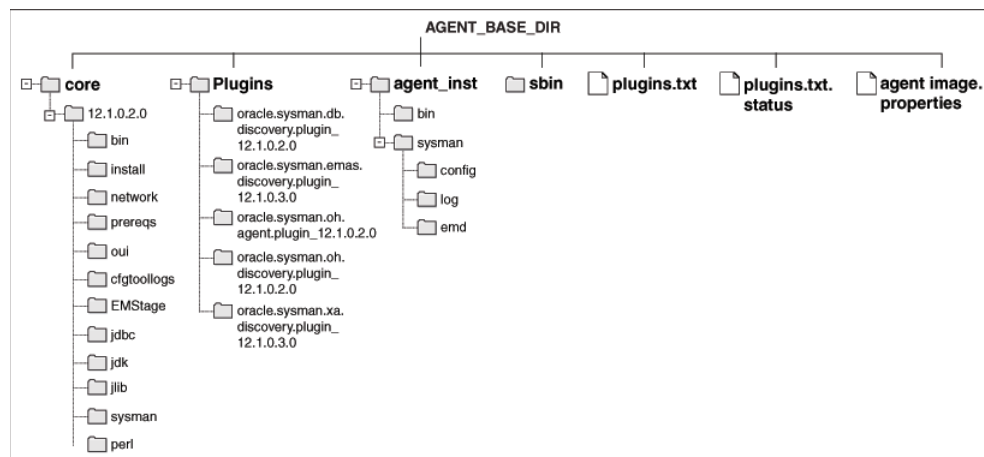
AGENT_BASE_DIR

core
12.1.0.2.0
bin
install
network
prereqs
oui
cfgtoollogs
EMStage
jdbc
jdk
jlib
sysman
perl

Plugins
oracle.sysman.db.discovery.plugin_12.1.0.2.0
oracle.sysman.emas.discovery.plugin_12.1.0.3.0
oracle.sysman.oh.agent.plugin_12.1.0.2.0
oracle.sysman.oh.discovery.plugin_12.1.0.2.0
oracle.sysman.xa.discovery.plugin_12.1.0.3.0

agent_inst
bin
sysman
config
log
emd

sbin

plugins.txt

plugins.txt.status

agent image.properties